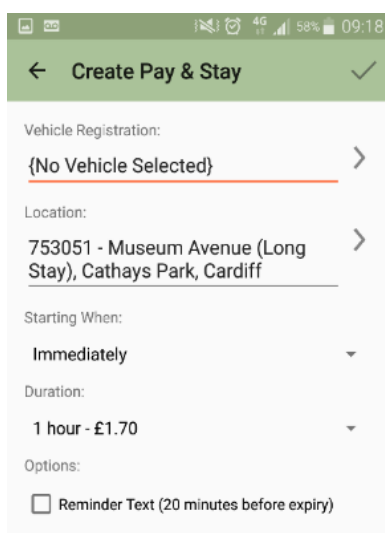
4G 58% 09:18

Create Pay & Stay

Vehicle Registration:

{No Vehicle Selected}

Location:

753051 - Museum Avenue (Long Stay), Cathays Park, Cardiff

Starting When:

Immediately

Duration:

1 hour - £1.70

Options:

Reminder Text (20 minutes before expiry)